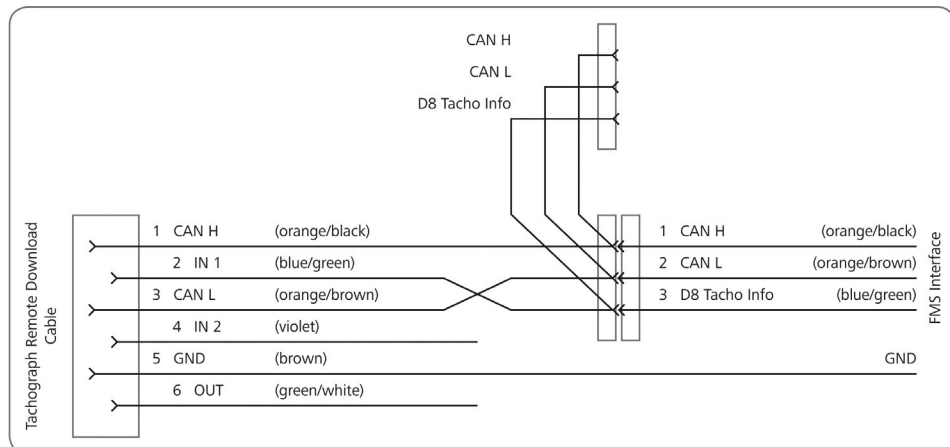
CAN H
CAN L
D8 Tacho Info

Tachograph Remote Download Cable

1 CAN H (orange/black)
2 IN 1 (blue/green)
3 CAN L (orange/brown)
4 IN 2 (violet)
5 GND (brown)
6 OUT (green/white)

1 CAN H (orange/black)
2 CAN L (orange/brown)
3 D8 Tacho Info (blue/green)
GND

FMS Interface